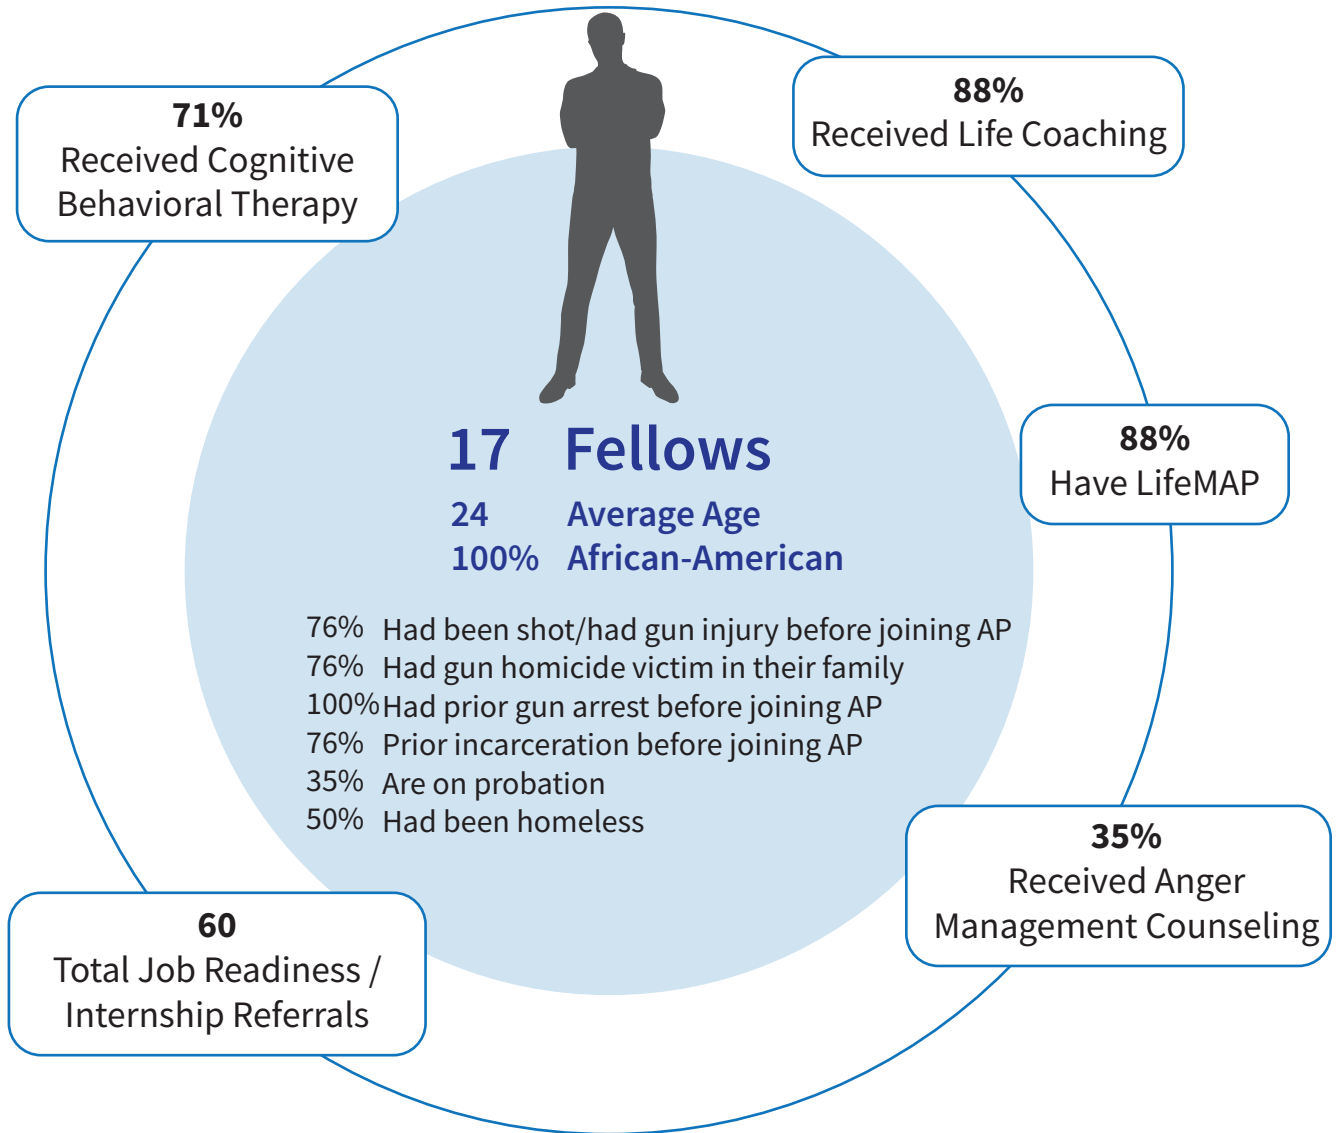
71%
Received Cognitive Behavioral Therapy

88%
Received Life Coaching

17 Fellows
24 Average Age
100% African-American

76% Had been shot/had gun injury before joining AP
76% Had gun homicide victim in their family
100% Had prior gun arrest before joining AP
76% Prior incarceration before joining AP
35% Are on probation
50% Had been homeless

88%
Have LifeMAP

35%
Received Anger Management Counseling

60
Total Job Readiness / Internship Referrals